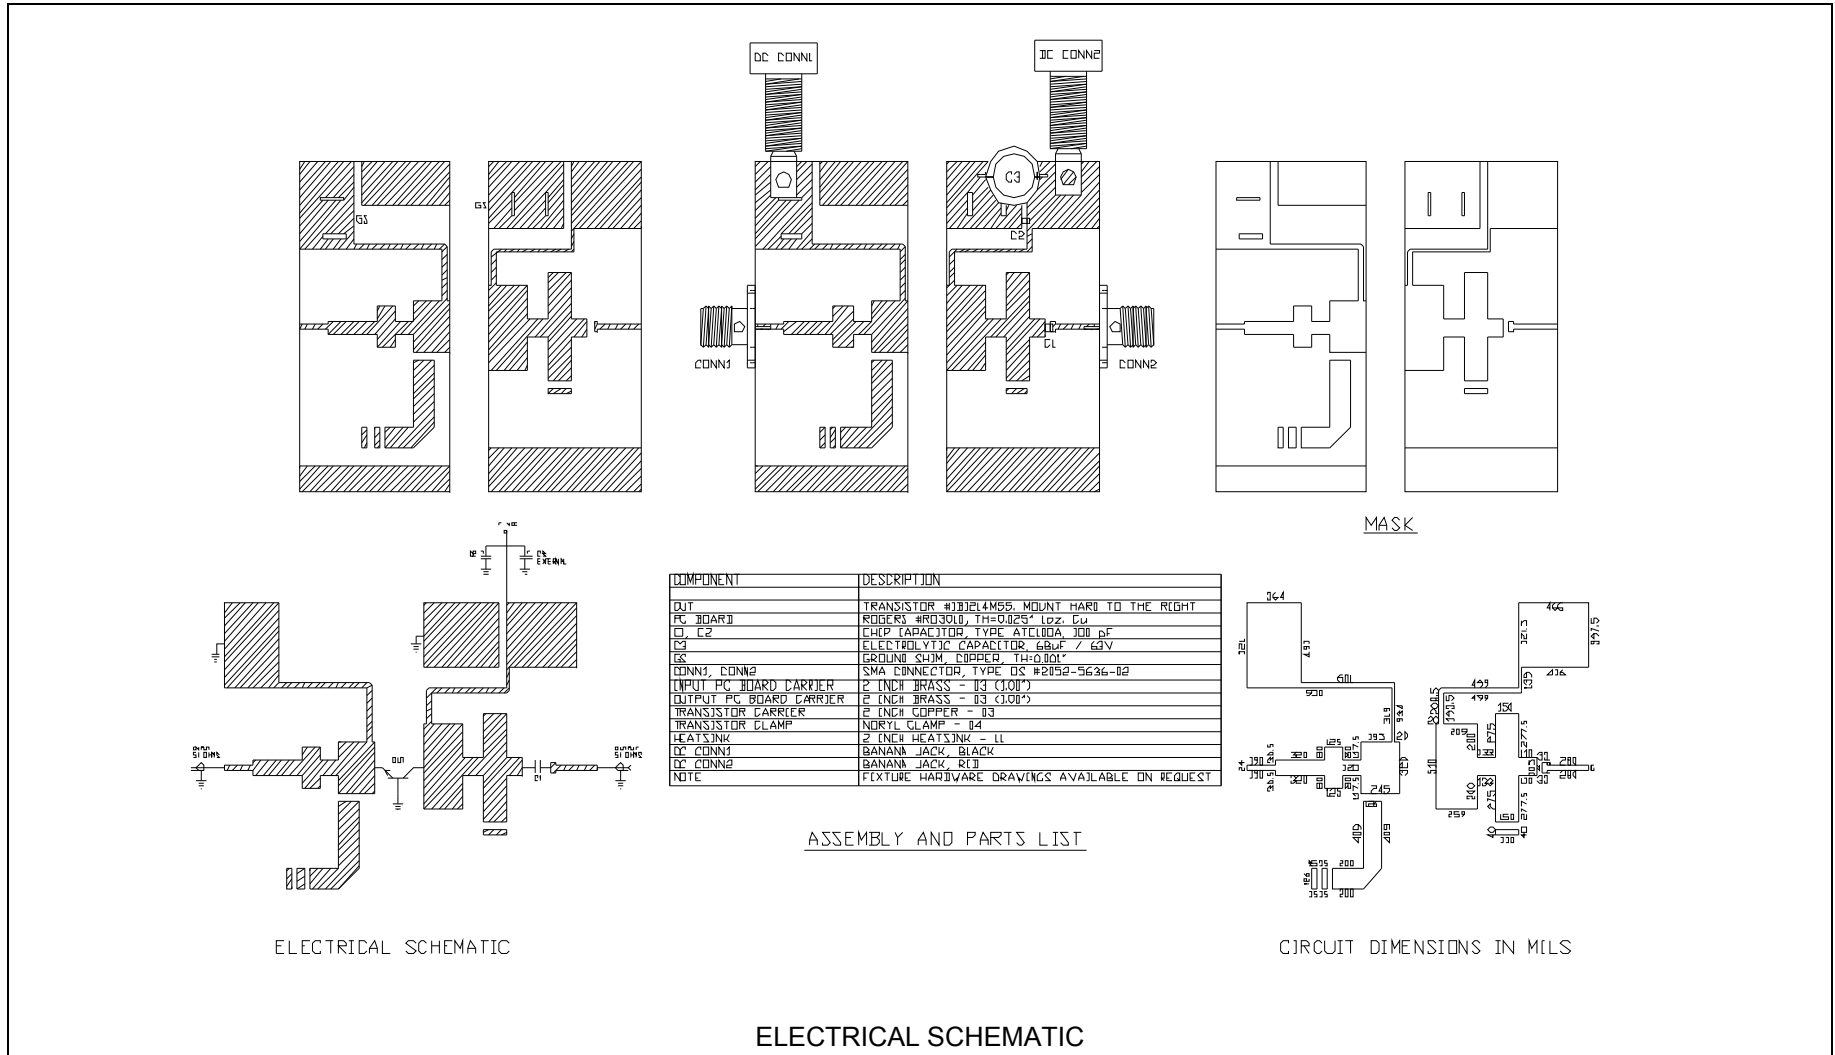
DC CONN1

DC CONN2

GS

GS

C3

C2

CONN1

C1

CONN2

MASK

| COMPONENT | DESCRIPTION |
|---|---|
| DUT | TRANSISTOR #1DI2L4M55. MOUNT HARD TO THE RIGHT |
| PC BOARD | ROGERS #RO3010, TH=0.025" 1oz. Cu |
| C1, C2 | CHIP CAPACITOR, TYPE ATC100A, 100 pF |
| C3 | ELECTROLYTIC CAPACITOR, 68uF / 63V |
| GS | GROUND SHIM, COPPER, TH:0.001" |
| CONN1, CONN2 | SMA CONNECTOR, TYPE OS #2052-5636-02 |
| INPUT PC BOARD CARRIER | 2 INCH BRASS - 03 (1.00") |
| OUTPUT PC BOARD CARRIER | 2 INCH BRASS - 03 (1.00") |
| TRANSISTOR CARRIER | 2 INCH COPPER - 03 |
| TRANSISTOR CLAMP | NORYL CLAMP - 04 |
| HEATSINK | 2 INCH HEATSINK - 11 |
| DC CONN1 | BANANA JACK, BLACK |
| DC CONN2 | BANANA JACK, RED |
| NOTE | FIXTURE HARDWARE DRAWINGS AVAILABLE ON REQUEST |

ASSEMBLY AND PARTS LIST

DUT

C1

364 321 497 601 930 319 938 120 393 120 125 80 320 390 24 320 80 125 245 409 409 200 200 95 35 35

466 947.5 321 136 499 499 135 154 200.5 209 200 275 277.5 540 240 10 280 275 277.5 150 259 330

ELECTRICAL SCHEMATIC

CIRCUIT DIMENSIONS IN MILS

ELECTRICAL SCHEMATIC